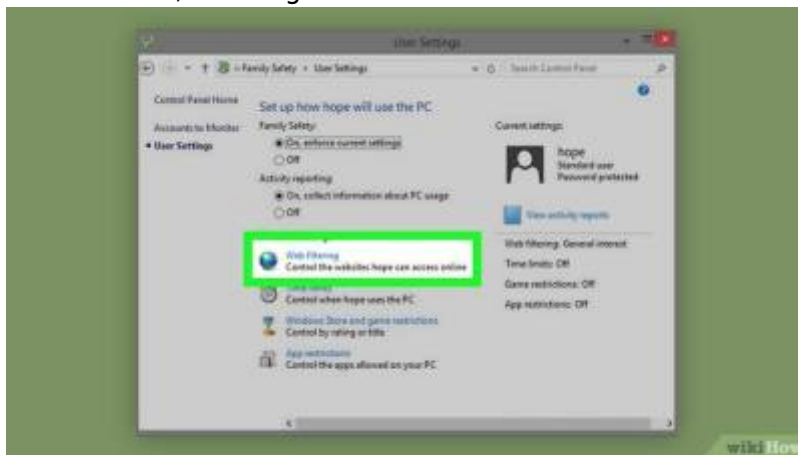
User Settings

« Family Safety › User Settings

Search Control Panel

Control Panel Home

Accounts to Monitor

User Settings

Set up how hope will use the PC

Family Safety:

On, enforce current settings

Off

Activity reporting:

On, collect information about PC usage

Off

Web filtering
Control the websites hope can access online

Time limits
Control when hope uses the PC

Windows Store and game restrictions
Control by rating or title

App restrictions
Control the apps allowed on your PC

Current settings:

hope
Standard user
Password protected

View activity reports

Web filtering: General interest

Time limits: Off

Game restrictions: Off

App restrictions: Off

wikiHow